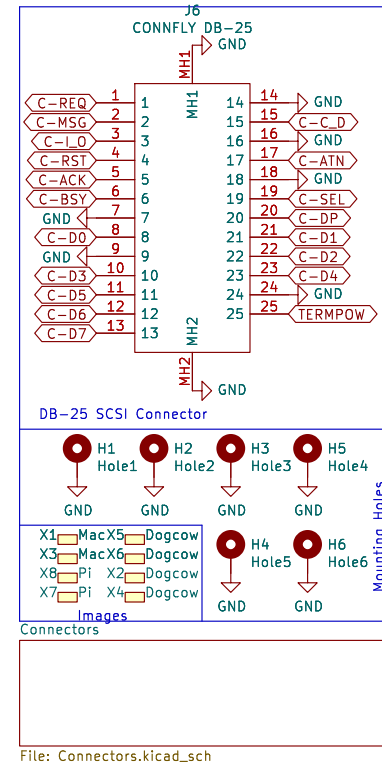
J6
CONNFLY DB-25
GND
MH1
MH1

C-REQ 1 1
C-MSG 2 2
C-I_O 3 3
C-RST 4 4
C-ACK 5 5
C-BSY 6 6
GND 7 7
C-D0 8 8
GND 9 9
C-D3 10 10
C-D5 11 11
C-D6 12 12
C-D7 13 13

14 14 GND
15 15 C-C_D
16 16 GND
17 17 C-ATN
18 18 GND
19 19 C-SEL
20 20 C-DP
21 21 C-D1
22 22 C-D2
23 23 C-D4
24 24 GND
25 25 TERMPOW

MH2
MH2
GND

DB-25 SCSI Connector

H1 Hole1
GND
H2 Hole2
GND
H3 Hole3
GND
H5 Hole4
GND
H4 Hole5
GND
H6 Hole6
GND

Mounting Holes

X1 Mac
X5 Dogcow
X3 Mac
X6 Dogcow
X8 Pi
X2 Dogcow
X7 Pi
X4 Dogcow
Images

Connectors

File: Connectors.kicad_sch